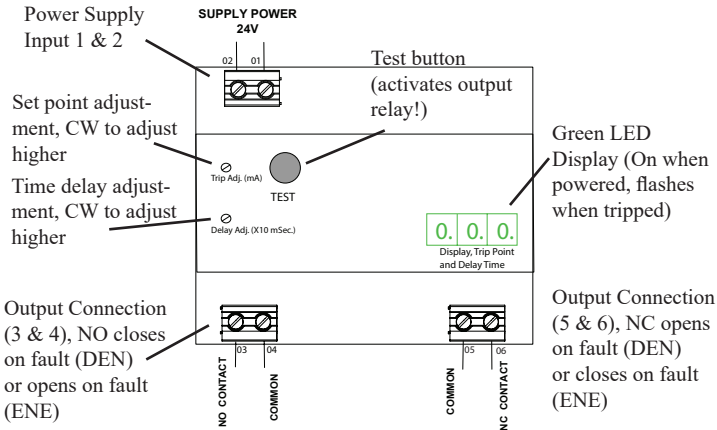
Power Supply Input 1 & 2

SUPPLY POWER
24V

02 01

Test button (activates output relay!)

Set point adjustment, CW to adjust higher

Trip Adj. (mA)

TEST

Green LED Display (On when powered, flashes when tripped)

Time delay adjustment, CW to adjust higher

Delay Adj. (X10 mSec.)

0. 0. 0.

Display, Trip Point and Delay Time

Output Connection (3 & 4), NO closes on fault (DEN) or opens on fault (ENE)

03 04

NO CONTACT

COMMON

05 06

COMMON

NC CONTACT

Output Connection (5 & 6), NC opens on fault (DEN) or closes on fault (ENE)